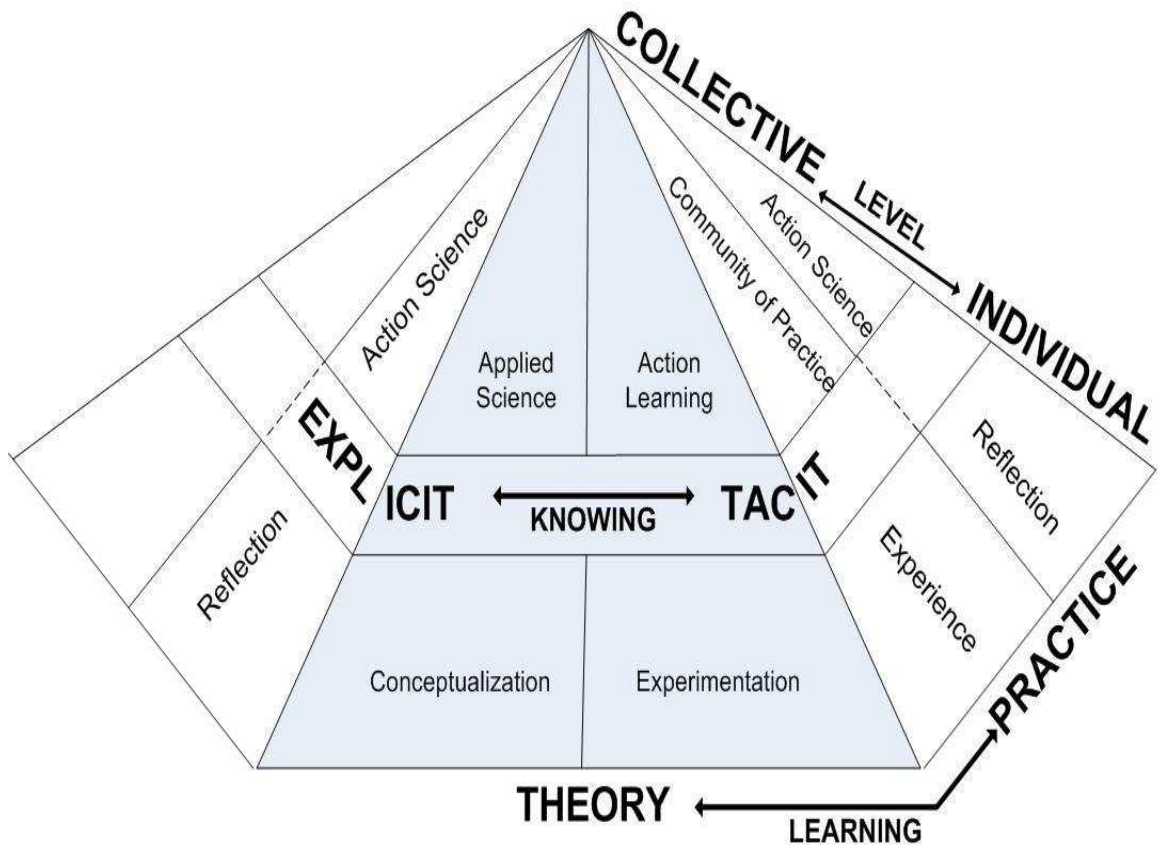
COLLECTIVE
LEVEL
INDIVIDUAL
Action Science
Applied Science
Action Learning
Community of Practice
Action Science
EXPL ICIT
KNOWING
TAC IT
Reflection
Reflection
Experience
Conceptualization
Experimentation
PRACTICE
THEORY
LEARNING